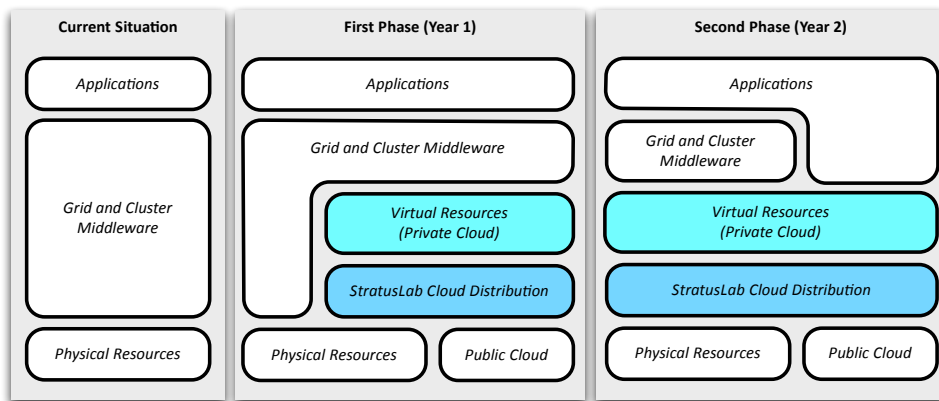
Current Situation

Applications

Grid and Cluster Middleware

Physical Resources

First Phase (Year 1)

Applications

Grid and Cluster Middleware

Virtual Resources (Private Cloud)

StratusLab Cloud Distribution

Physical Resources

Public Cloud

Second Phase (Year 2)

Applications

Grid and Cluster Middleware

Virtual Resources (Private Cloud)

StratusLab Cloud Distribution

Physical Resources

Public Cloud